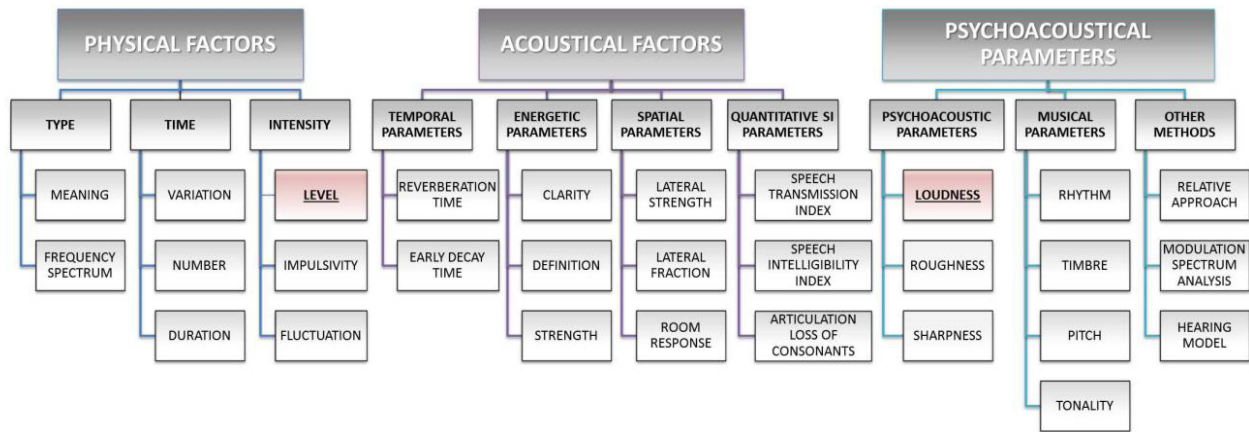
PHYSICAL FACTORS

TYPE

MEANING

FREQUENCY SPECTRUM

TIME

VARIATION

NUMBER

DURATION

INTENSITY

LEVEL

IMPULSIVITY

FLUCTUATION

ACOUSTICAL FACTORS

TEMPORAL PARAMETERS

REVERBERATION TIME

EARLY DECAY TIME

ENERGETIC PARAMETERS

CLARITY

DEFINITION

STRENGTH

SPATIAL PARAMETERS

LATERAL STRENGTH

LATERAL FRACTION

ROOM RESPONSE

QUANTITATIVE SI PARAMETERS

SPEECH TRANSMISSION INDEX

SPEECH INTELLIGIBILITY INDEX

ARTICULATION LOSS OF CONSONANTS

PSYCHOACOUSTICAL PARAMETERS

PSYCHOACOUSTIC PARAMETERS

LOUDNESS

ROUGHNESS

SHARPNESS

MUSICAL PARAMETERS

RHYTHM

TIMBRE

PITCH

TONALITY

OTHER METHODS

RELATIVE APPROACH

MODULATION SPECTRUM ANALYSIS

HEARING MODEL